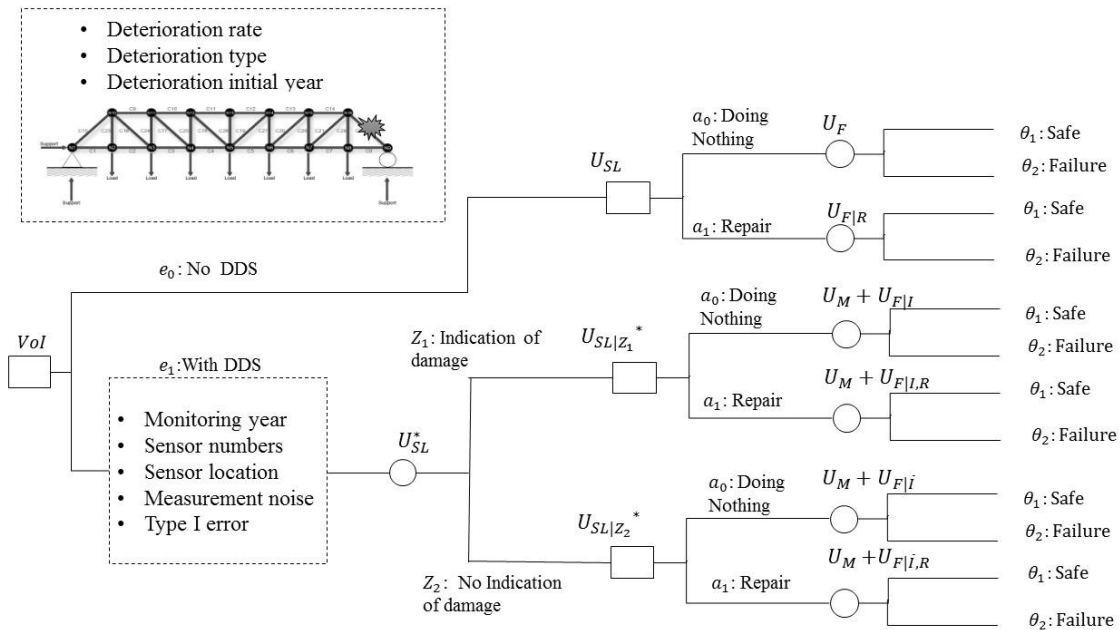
- Deterioration rate
- Deterioration type
- Deterioration initial year

Support
Load
Load
Load
Load
Load
Load
Load
Support

$e_0$: No DDS

$U_{SL}$

$a_0$: Doing Nothing

$U_F$

$\theta_1$: Safe

$\theta_2$: Failure

$a_1$: Repair

$U_{F|R}$

$\theta_1$: Safe

$\theta_2$: Failure

$VoI$

$e_1$:With DDS

- Monitoring year
- Sensor numbers
- Sensor location
- Measurement noise
- Type I error

$U_{SL}^*$

$Z_1$: Indication of damage

$U_{SL|Z_1}{}^*$

$a_0$: Doing Nothing

$U_M + U_{F|I}$

$\theta_1$: Safe

$\theta_2$: Failure

$a_1$: Repair

$U_M + U_{F|I,R}$

$\theta_1$: Safe

$\theta_2$: Failure

$Z_2$: No Indication of damage

$U_{SL|Z_2}{}^*$

$a_0$: Doing Nothing

$U_M + U_{F|\bar{I}}$

$\theta_1$: Safe

$\theta_2$: Failure

$a_1$: Repair

$U_M + U_{F|\bar{I},R}$

$\theta_1$: Safe

$\theta_2$: Failure